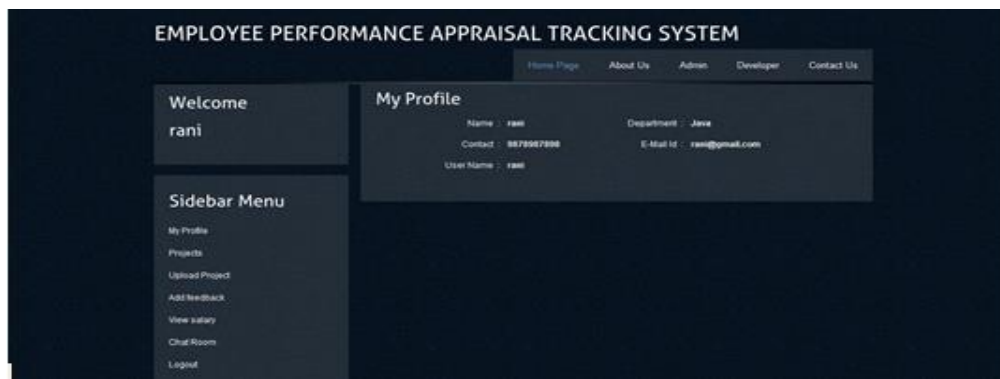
EMPLOYEE PERFORMANCE APPRAISAL TRACKING SYSTEM

Home Page About Us Admin Developer Contact Us

Welcome
rani

My Profile
Name : rani
Department : Java
Contact : 9878987898
E-Mail Id : rani@gmail.com
User Name : rani

Sidebar Menu
My Profile
Projects
Upload Project
Add feedback
View salary
Chat Room
Logout